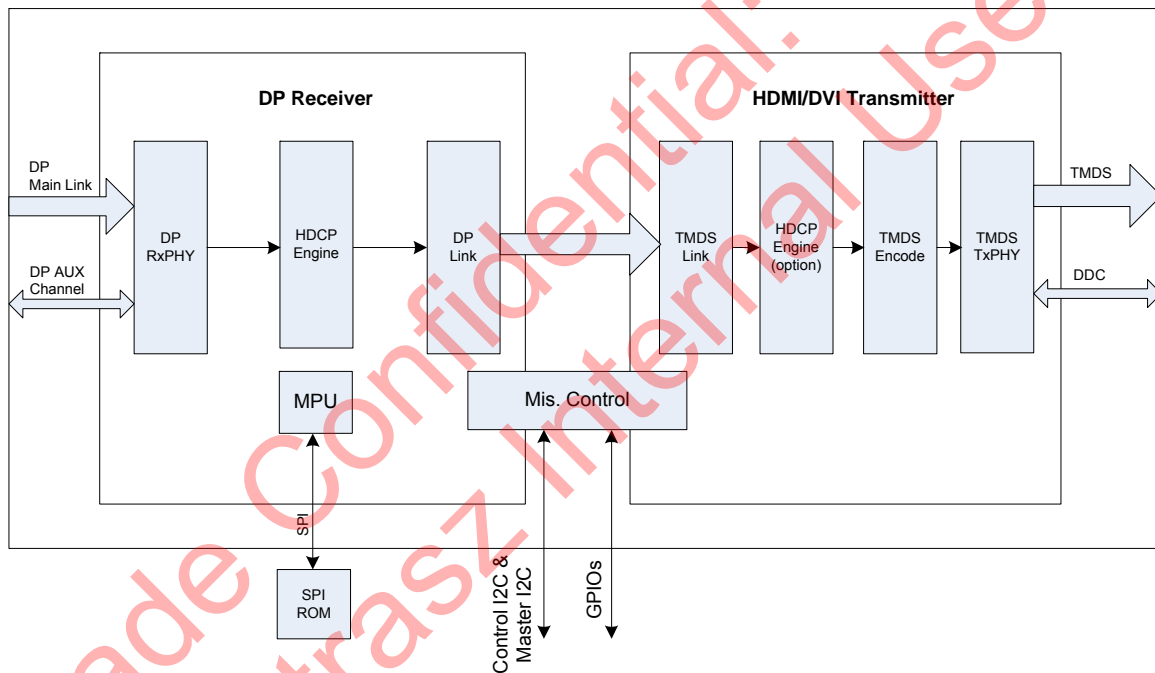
DP Receiver

HDMI/DVI Transmitter

DP Main Link

DP AUX Channel

DP RxPHY

HDCP Engine

DP Link

TMDS Link

HDCP Engine (option)

TMDS Encode

TMDS TxPHY

TMDS

DDC

MPU

Mis. Control

SPI

SPI ROM

Control I2C & Master I2C

GPIOs

ade Confidential. Use
trasz Internal